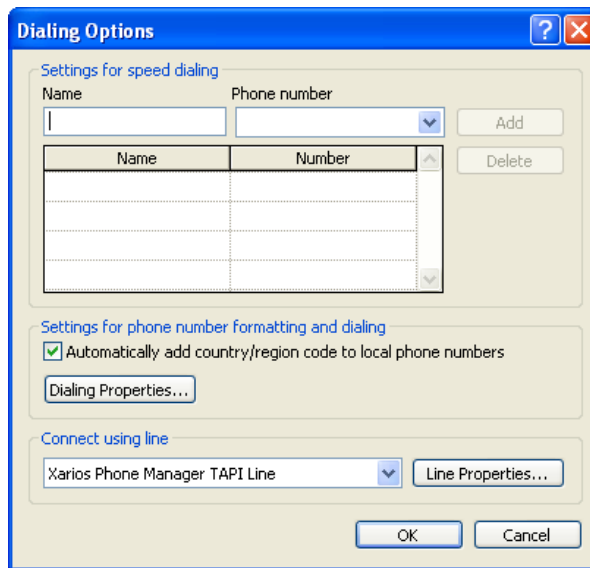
Dialing Options

Settings for speed dialing

Name

Phone number

Add

Delete

| Name | Number |
|---|---|
| | |
| | |
| | |
| | |

Settings for phone number formatting and dialing

Automatically add country/region code to local phone numbers

Dialing Properties...

Connect using line

Xarios Phone Manager TAPI Line

Line Properties...

OK

Cancel